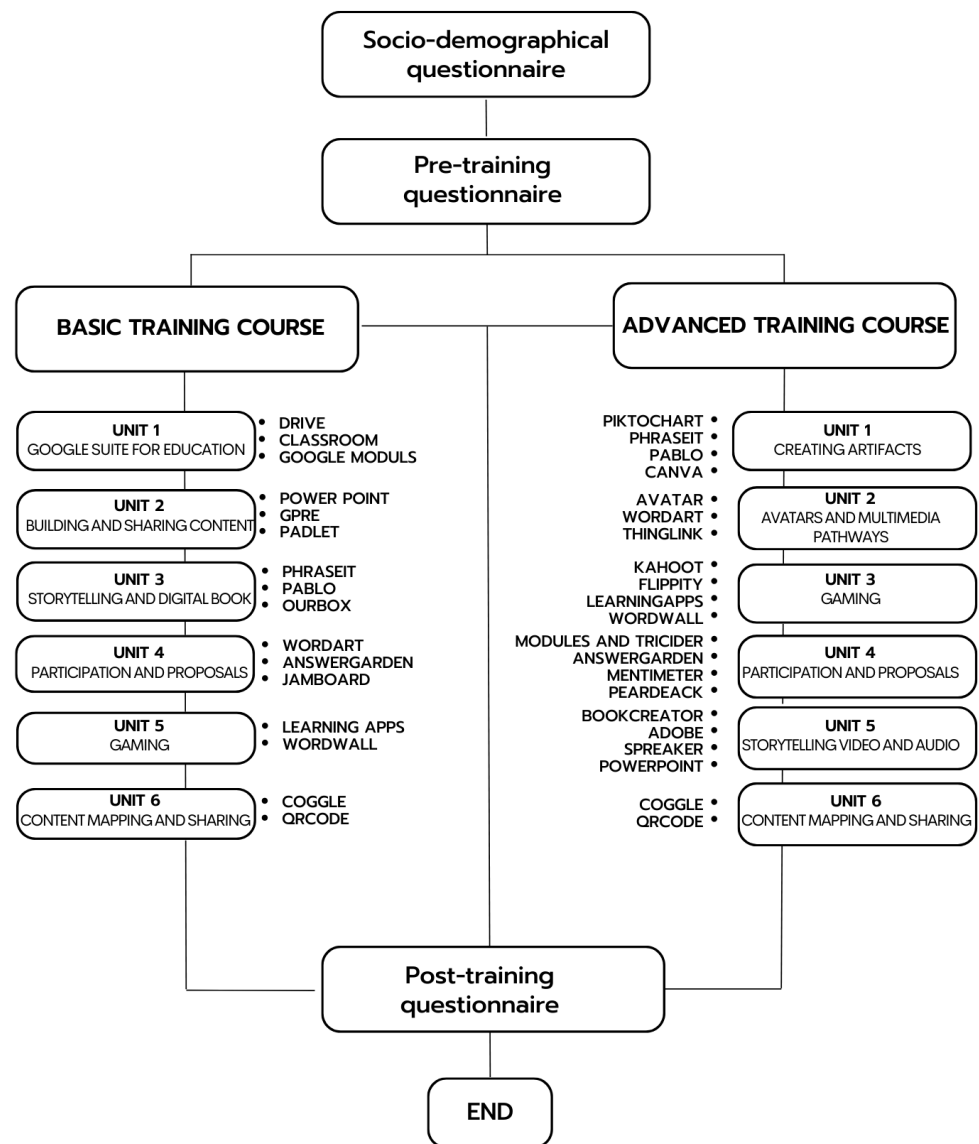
Socio-demographical questionnaire

Pre-training questionnaire

BASIC TRAINING COURSE

ADVANCED TRAINING COURSE

UNIT 1
GOOGLE SUITE FOR EDUCATION
• DRIVE
• CLASSROOM
• GOOGLE MODULS

UNIT 2
BUILDING AND SHARING CONTENT
• POWER POINT
• GPRE
• PADLET

UNIT 3
STORYTELLING AND DIGITAL BOOK
• PHRASEIT
• PABLO
• OURBOX

UNIT 4
PARTICIPATION AND PROPOSALS
• WORDART
• ANSWERGARDEN
• JAMBOARD

UNIT 5
GAMING
• LEARNING APPS
• WORDWALL

UNIT 6
CONTENT MAPPING AND SHARING
• COGGLE
• QRCODE

PIKTOCHART •
PHRASEIT •
PABLO •
CANVA •

UNIT 1
CREATING ARTIFACTS

AVATAR •
WORDART •
THINGLINK •

UNIT 2
AVATARS AND MULTIMEDIA PATHWAYS

KAHOOT •
FLIPPITY •
LEARNINGAPPS •
WORDWALL •

UNIT 3
GAMING

MODULES AND TRICIDER •
ANSWERGARDEN •
MENTIMETER •
PEARDEACK •

UNIT 4
PARTICIPATION AND PROPOSALS

BOOKCREATOR •
ADOBE •
SPREAKER •
POWERPOINT •

UNIT 5
STORYTELLING VIDEO AND AUDIO

COGGLE •
QRCODE •

UNIT 6
CONTENT MAPPING AND SHARING

Post-training questionnaire

END